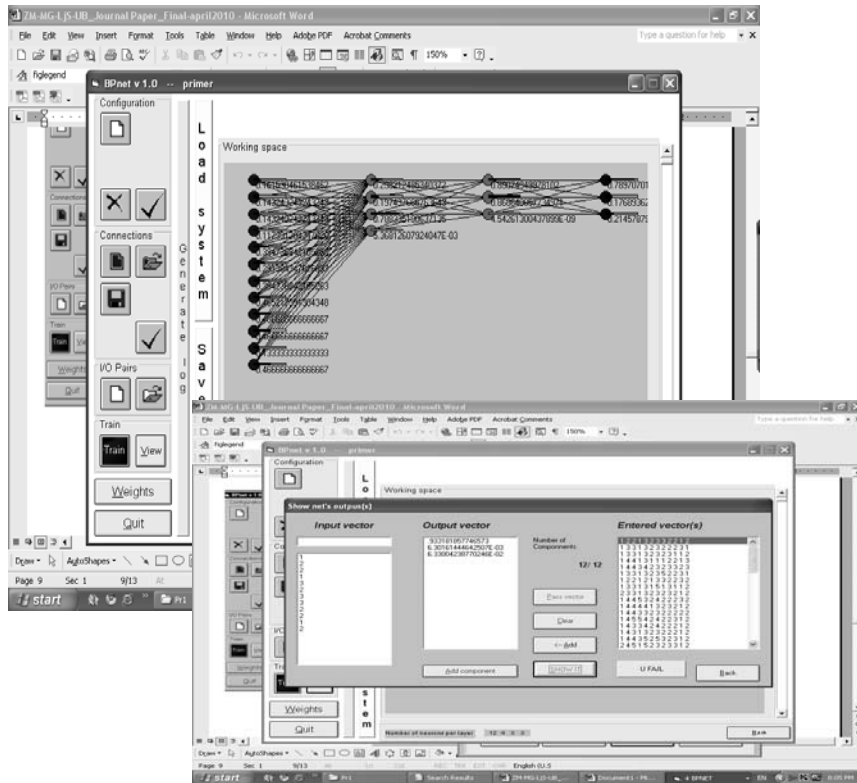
ZM-MG-LJS-UB_Journal Paper_Final-april2010 - Microsoft Word

File Edit View Insert Format Tools Table Window Help Adobe PDF Acrobat Comments

Type a question for help

150%

figlegend

BPnet v 1.0 -- primer

Configuration

Connections

I/O Pairs

Train

Train

View

Weights

Quit

L o a d s y s t e m

G e n e r a t e

S a v e

l o g

Working space

0.161574615384615
0.142857142857143
0.142857142857143
0.1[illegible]
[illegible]
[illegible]
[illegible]
0.1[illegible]304348
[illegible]6666666667
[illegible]6666666667
0.333333333333333
0.466666666666667

0.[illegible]
0.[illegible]
0.7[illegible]
3.36812607924047E-03

0.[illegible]
0.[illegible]
1.54261300437095E-03

0.78970701
0.1768936
0.2145787

Draw AutoShapes

Page 9 Sec 1 9/13 At

start

ZM-MG-LJS-UB_Journal Paper_Final-april2010 - Microsoft Word

File Edit View Insert Format Tools Table Window Help Adobe PDF Acrobat Comments

Type a question for help

150%

figlegend

BPnet v 1.0 -- primer

Configuration

Working space

Show net's output(s)

Input vector

Output vector

Number of Components:

12/ 12

Entered vector(s)

.933101957746573
6.30161446452507E-03
6.33004239770248E-02

1
1
2
1
1
3
3
2
3
3
1
2

1 2 2 1 3 2 3 3 2 2 1 2
1 3 3 1 3 2 3 2 2 2 3 2
1 3 3 1 3 2 3 2 3 1 2
1 4 4 1 2 1 3 1 3 2 2 1 3
1 4 4 3 4 2 3 2 3 2 3
2 3 3 1 3 2 3 5 2 2 3 1
1 2 2 1 2 1 3 3 2 3 2 2
1 3 3 1 3 3 1 3 3 1 2
1 4 4 5 3 2 3 2 2 2 3
2 3 3 1 3 2 3 2 3 2 1 2
1 4 4 4 4 1 3 2 3 2 2 2
1 4 4 3 3 2 3 2 2 3 2 1 2
1 4 5 5 4 2 4 2 2 3 1 3
1 4 3 3 4 2 4 2 2 1 2
1 4 3 1 3 2 3 2 3 2 2 2
1 4 3 5 2 3 3 2 3 1 2
2 4 5 1 5 2 3 3 2 2 1 2

Pass vector

Clear

<-- Add

SHOW !!!

Add component

U FAJL

Back

Weights

Quit

Number of neurons per layer: 12 4 3 3

Back

Draw AutoShapes

Page 9 Sec 1 9/13

English (U.S

start

Search Results

ZM-MG-LJS-UB...

Document1 - Mi...

4 BPNET

EN

6:05 PM